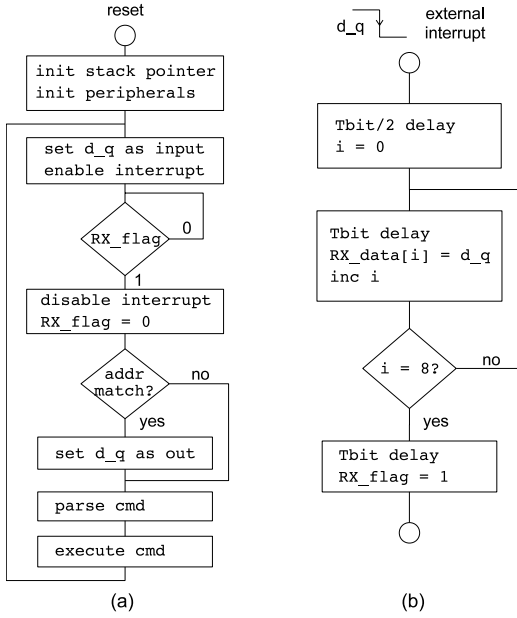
reset

init stack pointer
init peripherals

set d_q as input
enable interrupt

RX_flag

0

1

disable interrupt
RX_flag = 0

addr match?

no

yes

set d_q as out

parse cmd

execute cmd

(a)

d_q

external interrupt

Tbit/2 delay
i = 0

Tbit delay
RX_data[i] = d_q
inc i

i = 8?

no

yes

Tbit delay
RX_flag = 1

(b)